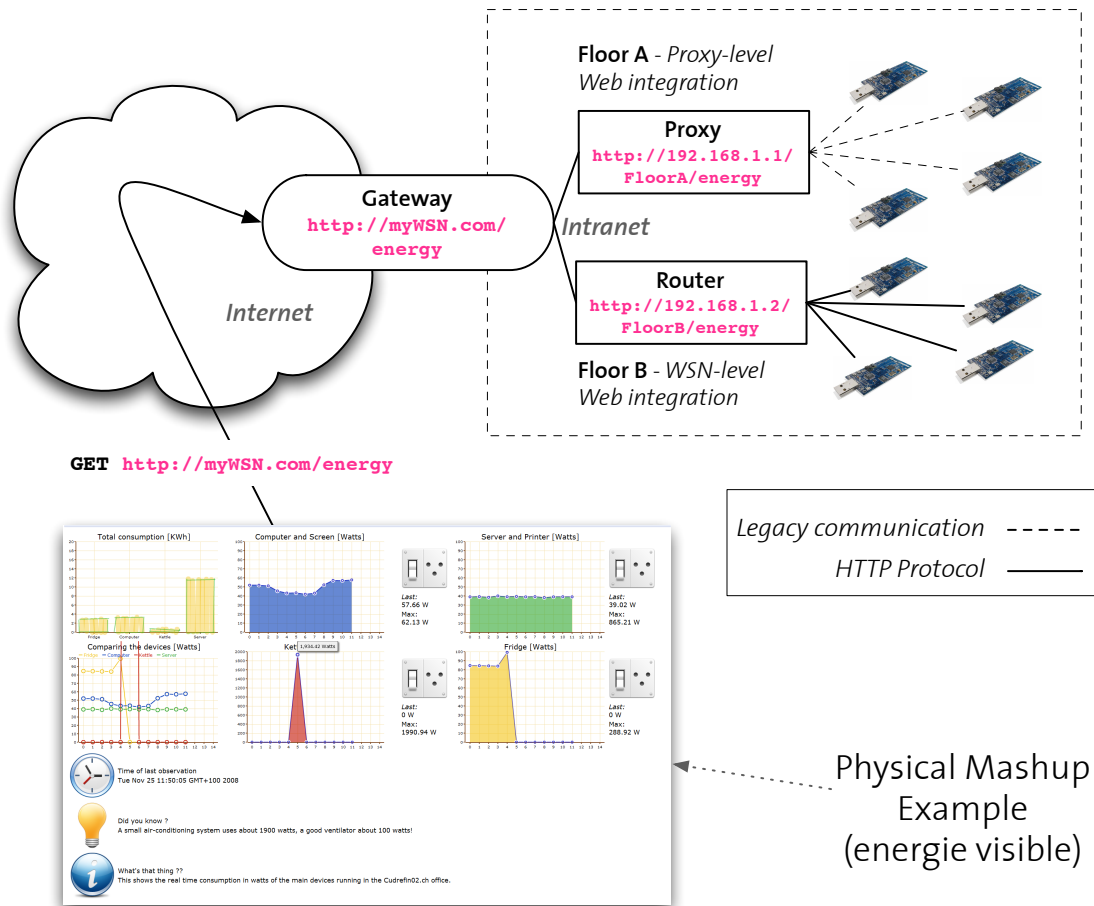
Floor A - Proxy-level Web integration

Proxy
http://192.168.1.1/FloorA/energy

Gateway
http://myWSN.com/energy

Intranet

Internet

Router
http://192.168.1.2/FloorB/energy

Floor B - WSN-level Web integration

GET http://myWSN.com/energy

Total consumption [KWh]

Fridge Computer Kettle Server

Computer and Screen [Watts]

Last:
57.66 W
Max:
62.13 W

Server and Printer [Watts]

Last:
39.02 W
Max:
865.21 W

Comparing the devices [Watts]

Fridge Computer Kettle Server

Ket

1,934.42 Watts

Last:
0 W
Max:
1990.94 W

Fridge [Watts]

Last:
0 W
Max:
288.92 W

Time of last observation
Tue Nov 25 11:50:05 GMT+100 2008

Did you know ?
A small air-conditioning system uses about 1900 watts, a good ventilator about 100 watts!

What's that thing ??
This shows the real time consumption in watts of the main devices running in the Cudrefin02.ch office.

Legacy communication
HTTP Protocol

Physical Mashup Example (energie visible)